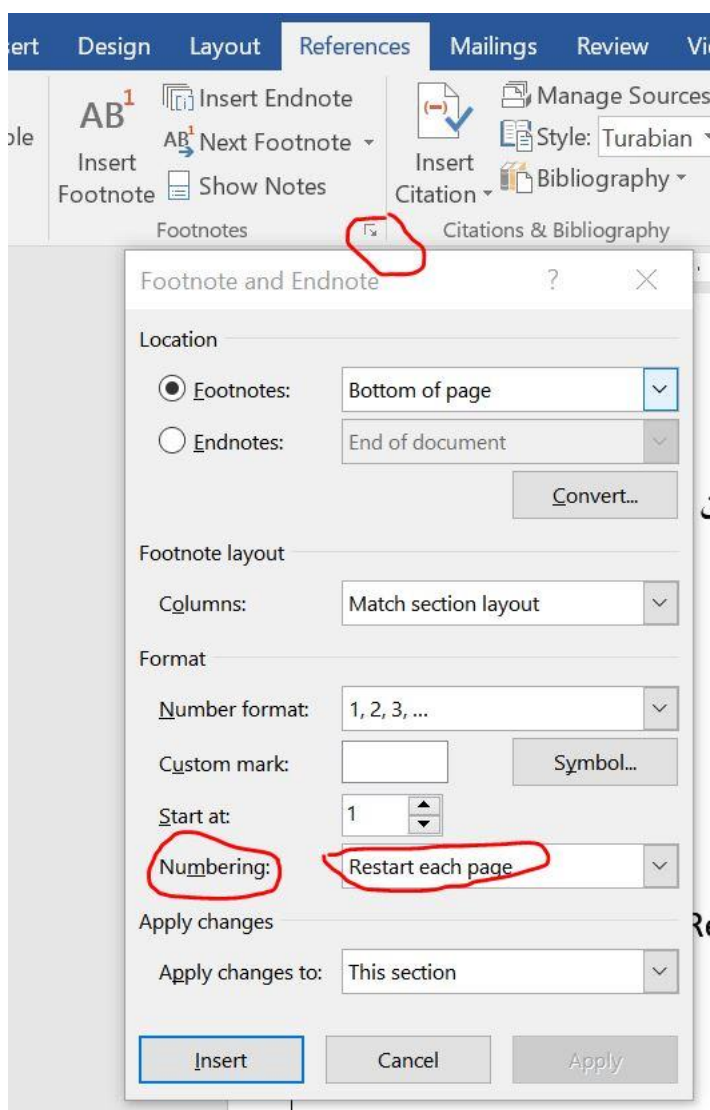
ert Design Layout References Mailings Review Vi

ble

$AB^1$ Insert Footnote

Insert Endnote

$AB^1$ Next Footnote

Show Notes

Footnotes

Insert Citation

Manage Sources

Style: Turabian

Bibliography

Citations & Bibliography

Footnote and Endnote ? X

Location

Footnotes: Bottom of page

Endnotes: End of document

Convert...

Footnote layout

Columns: Match section layout

Format

Number format: 1, 2, 3, ...

Custom mark:

Symbol...

Start at: 1

Numbering: Restart each page

Apply changes

Apply changes to: This section

Insert Cancel Apply